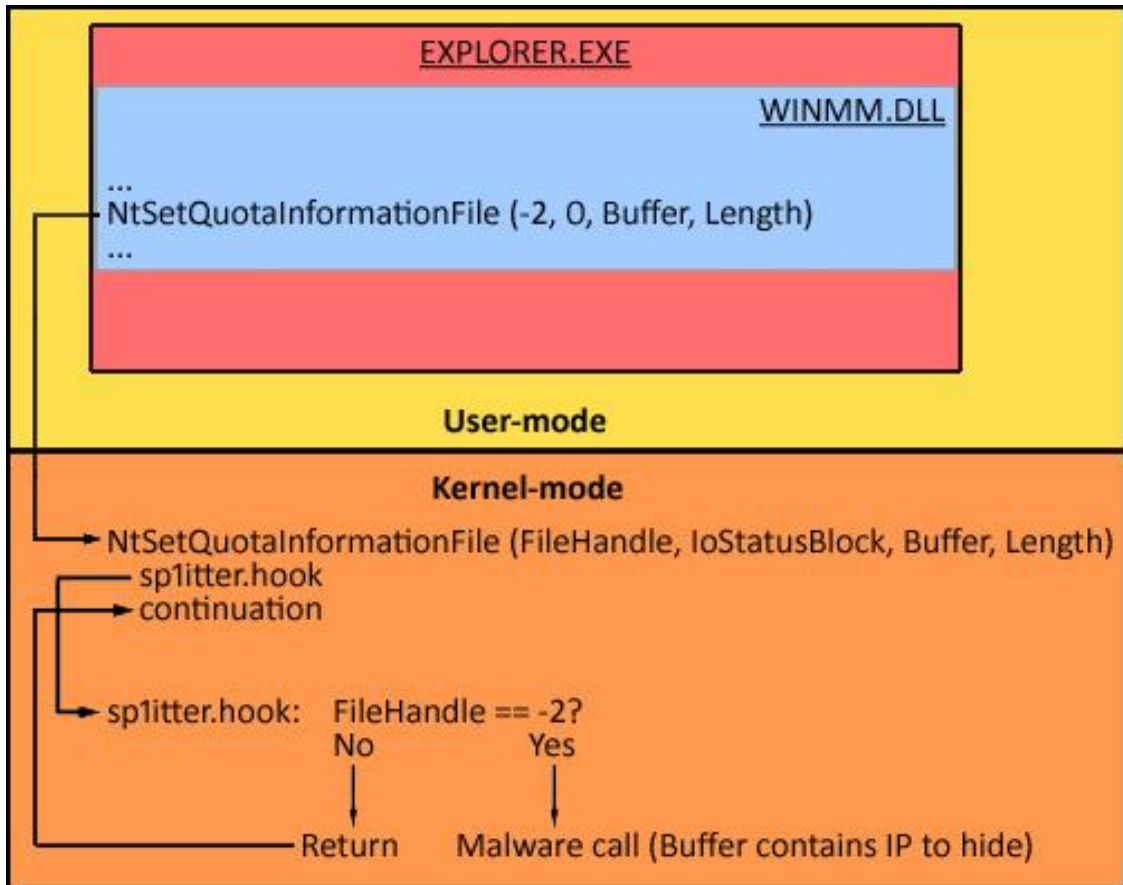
EXPLORER.EXE

WINMM.DLL

...
NtSetQuotaInformationFile (-2, 0, Buffer, Length)
...

User-mode

Kernel-mode

NtSetQuotaInformationFile (FileHandle, IoStatusBlock, Buffer, Length)
sp1itter.hook
continuation

sp1itter.hook: FileHandle == -2?
No
Yes

Return
Malware call (Buffer contains IP to hide)